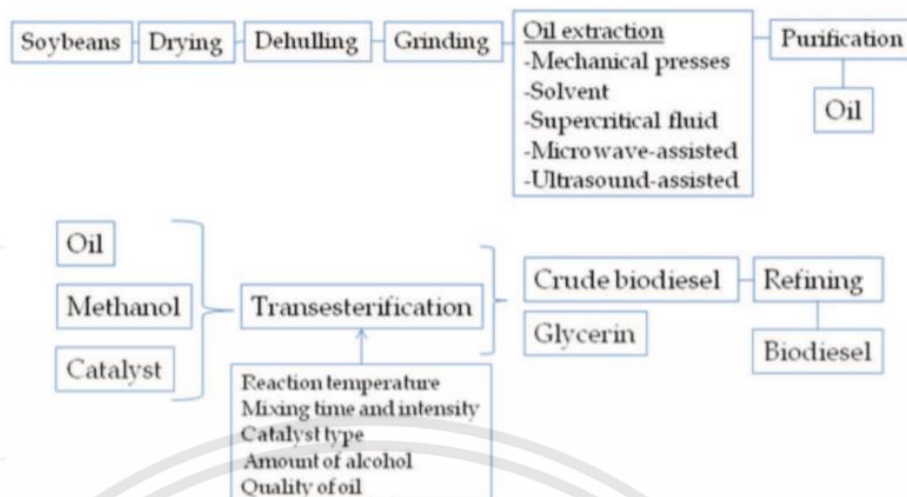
Soybeans
Drying
Dehulling
Grinding
Oil extraction
-Mechanical presses
-Solvent
-Supercritical fluid
-Microwave-assisted
-Ultrasound-assisted
Purification
Oil

Oil
Methanol
Catalyst
Transesterification
Crude biodiesel
Glycerin
Refining
Biodiesel

Reaction temperature
Mixing time and intensity
Catalyst type
Amount of alcohol
Quality of oil